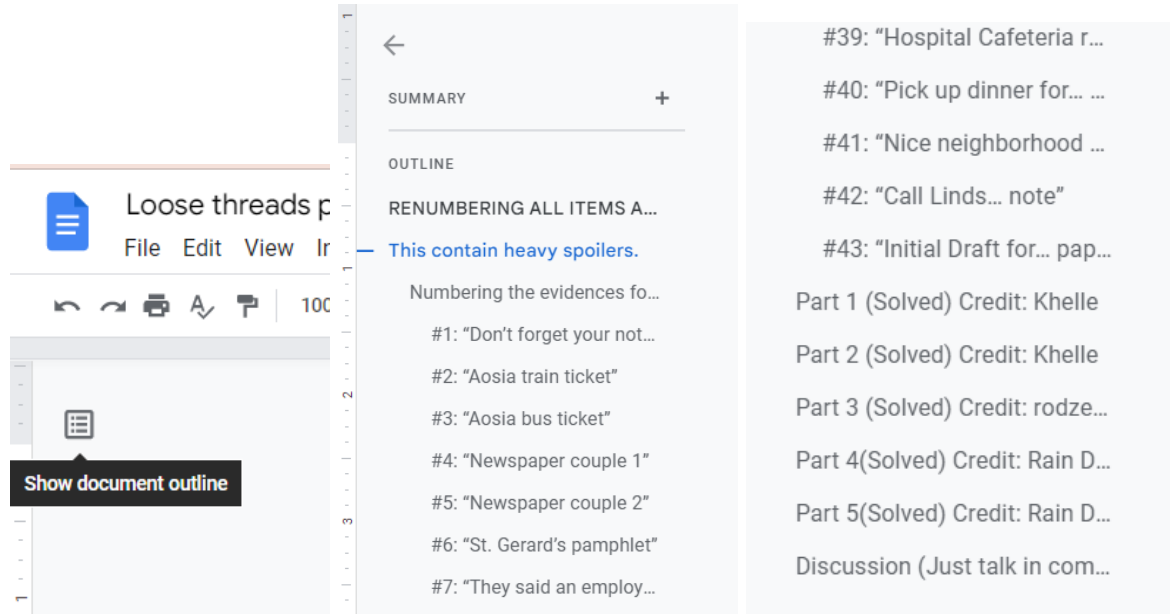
Loose threads p
File Edit View In
100
Show document outline

SUMMARY +

OUTLINE

RENUMBERING ALL ITEMS A...

This contain heavy spoilers.

Numbering the evidences fo...

#1: “Don’t forget your not...

#2: “Aosia train ticket”

#3: “Aosia bus ticket”

#4: “Newspaper couple 1”

#5: “Newspaper couple 2”

#6: “St. Gerard’s pamphlet”

#7: “They said an employ...

#39: “Hospital Cafeteria r...

#40: “Pick up dinner for... ...

#41: “Nice neighborhood ...

#42: “Call Linds... note”

#43: “Initial Draft for... pap...

Part 1 (Solved) Credit: Khelle

Part 2 (Solved) Credit: Khelle

Part 3 (Solved) Credit: rodze...

Part 4(Solved) Credit: Rain D...

Part 5(Solved) Credit: Rain D...

Discussion (Just talk in com...